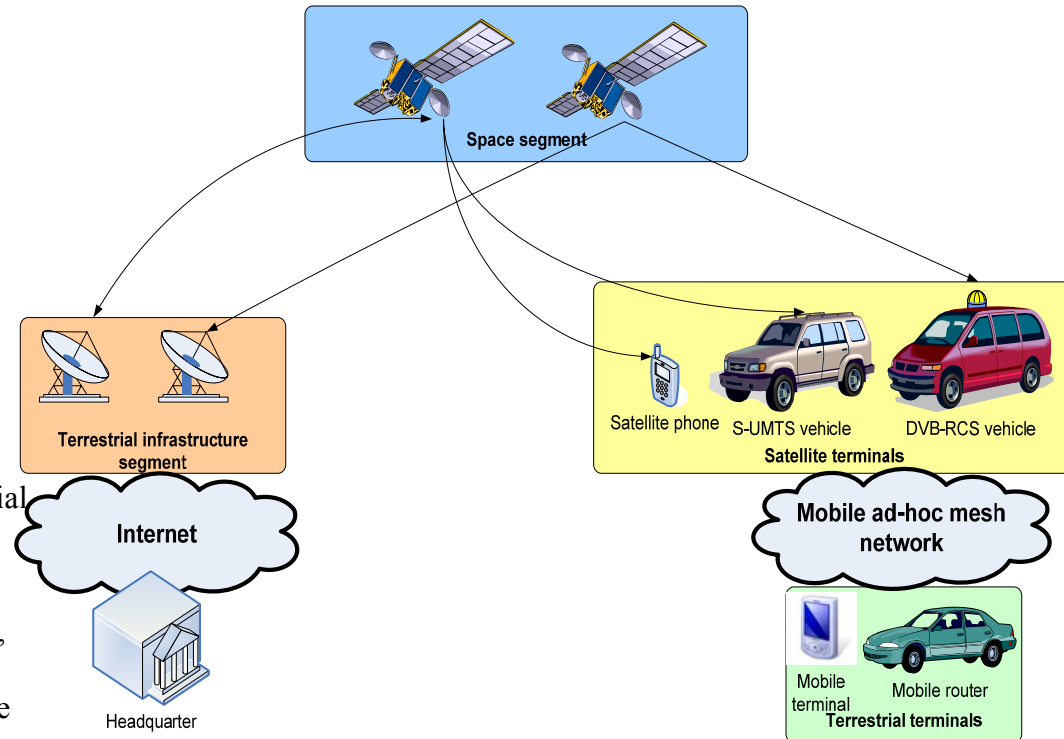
Space segment

Terrestrial infrastructure segment

Internet

Headquarter

Satellite phone

S-UMTS vehicle

DVB-RCS vehicle

Satellite terminals

Mobile ad-hoc mesh network

Mobile terminal

Mobile router

Terrestrial terminals

ial

,

e